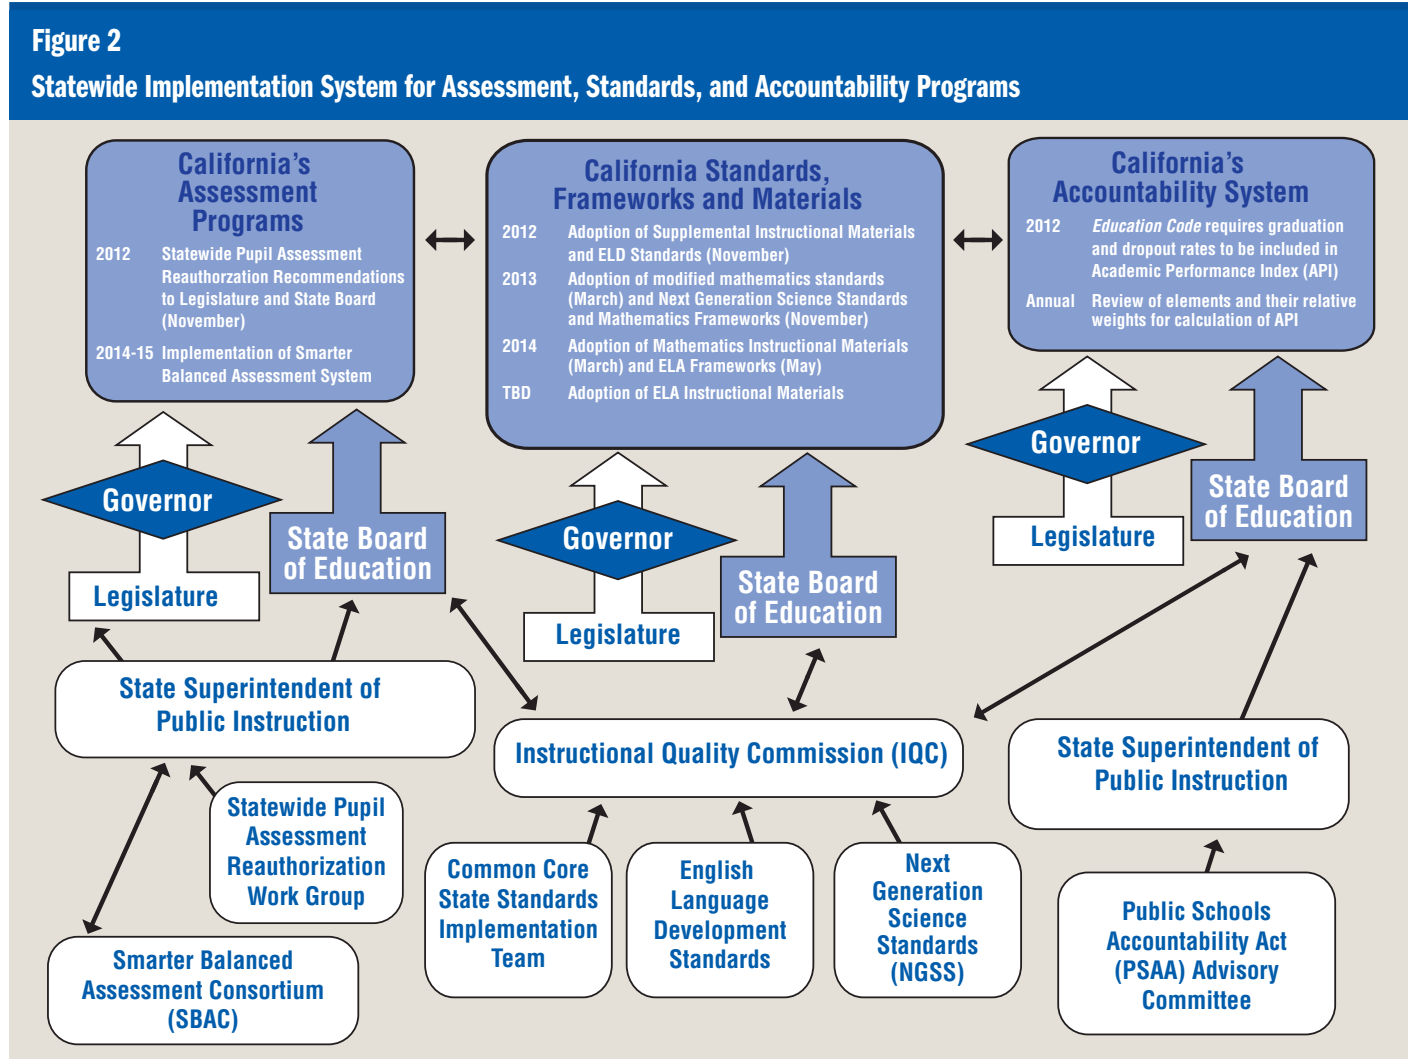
Figure 2

Statewide Implementation System for Assessment, Standards, and Accountability Programs

California's Assessment Programs

2012 Statewide Pupil Assessment Reauthorzation Recommendations to Legislature and State Board (November)

2014-15 Implementation of Smarter Balanced Assessment System

California Standards, Frameworks and Materials

2012 Adoption of Supplemental Instructional Materials and ELD Standards (November)

2013 Adoption of modified mathematics standards (March) and Next Generation Science Standards and Mathematics Frameworks (November)

2014 Adoption of Mathematics Instructional Materials (March) and ELA Frameworks (May)

TBD Adoption of ELA Instructional Materials

California's Accountability System

2012 *Education Code* requires graduation and dropout rates to be included in Academic Performance Index (API)

Annual Review of elements and their relative weights for calculation of API

Governor

Legislature

State Board of Education

Governor

Legislature

State Board of Education

Governor

Legislature

State Board of Education

State Superintendent of Public Instruction

Instructional Quality Commission (IQC)

State Superintendent of Public Instruction

Statewide Pupil Assessment Reauthorization Work Group

Smarter Balanced Assessment Consortium (SBAC)

Common Core State Standards Implementation Team

English Language Development Standards

Next Generation Science Standards (NGSS)

Public Schools Accountability Act (PSAA) Advisory Committee